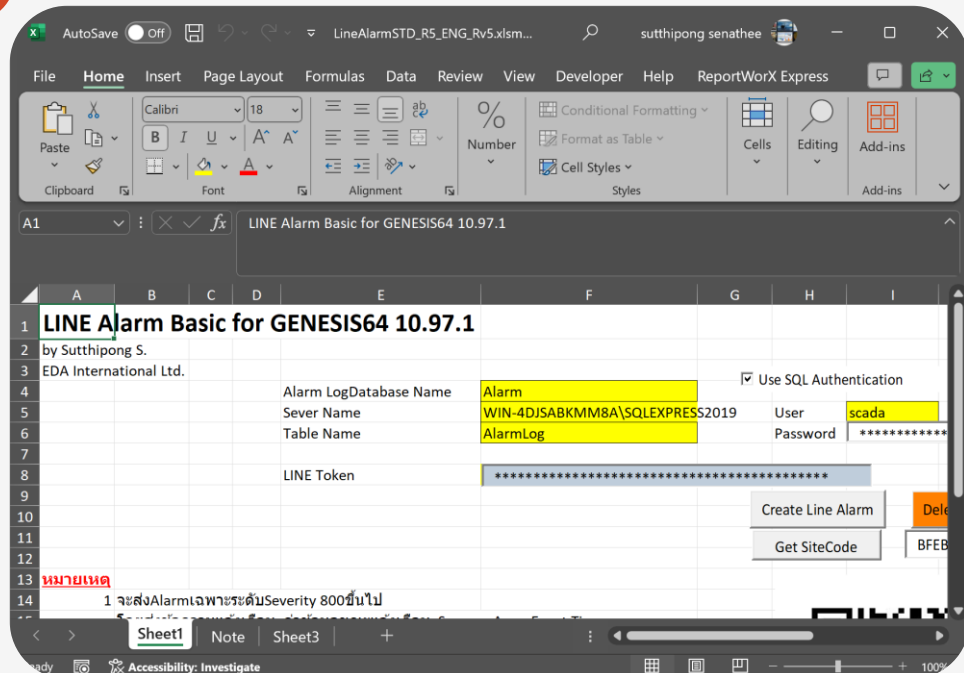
AutoSave Off LineAlarmSTD_R5_ENG_Rv5.xlsm... sutthipong senathee

File Home Insert Page Layout Formulas Data Review View Developer Help ReportWorX Express

Paste
Clipboard
Calibri 18
B I U A A
Font
Alignment
%
Number
Conditional Formatting
Format as Table
Cell Styles
Styles
Cells
Editing
Add-ins
Add-ins

A1 fx LINE Alarm Basic for GENESIS64 10.97.1

| | A | B | C | D | E | F | G | H | I |
|---|---|---|---|---|---|---|---|---|---|
| 1 | LINE Alarm Basic for GENESIS64 10.97.1 | | | | | | | | |
| 2 | by Sutthipong S. | | | | | | | | |
| 3 | EDA International Ltd. | | | | | | | ☑ Use SQL Authentication | |
| 4 | | | | | Alarm LogDatabase Name | Alarm | | | |
| 5 | | | | | Sever Name | WIN-4DJSABKMM8A\SQLEXPRESS2019 | | User | scada |
| 6 | | | | | Table Name | AlarmLog | | Password | ************ |
| 7 | | | | | | | | | |
| 8 | | | | | LINE Token | ****************************************** | | | |
| 9 | | | | | | | | | |
| 10 | | | | | | | Create Line Alarm | | Dele |
| 11 | | | | | | | Get SiteCode | | BFEB |
| 12 | | | | | | | | | |
| 13 | หมายเหตุ | | | | | | | | |
| 14 | 1 จะส่งAlarmเฉพาะระดับSeverity 800ขึ้นไป | | | | | | | | |

Sheet1 Note Sheet3 +

Ready Accessibility: Investigate 100%